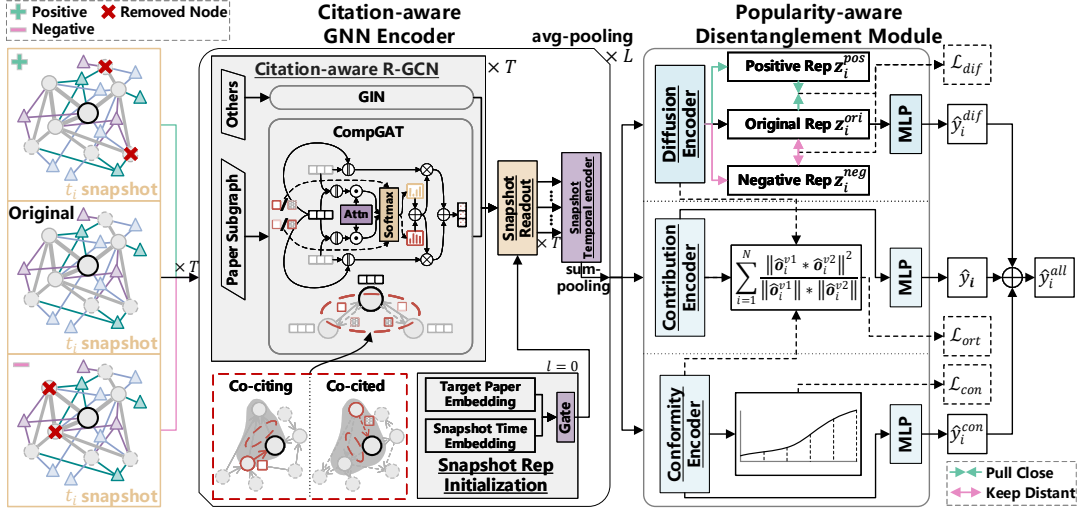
Positive Removed Node
Negative

$t_i$ snapshot
Original
$t_i$ snapshot

$\times T$

Citation-aware GNN Encoder

Citation-aware R-GCN $\times T$

Others
GIN
CompGAT
Paper Subgraph
Attn
Softmax

Co-citing
Co-cited

Target Paper Embedding
Snapshot Time Embedding
Gate
$l = 0$
Snapshot Rep Initialization

Snapshot Readout $\times T$
Snapshot Temporal encoder

avg-pooling $\times L$
sum-pooling

Popularity-aware Disentanglement Module

Diffusion Encoder
Positive Rep $z_i^{pos}$
Original Rep $z_i^{ori}$
Negative Rep $z_i^{neg}$
$\mathcal{L}_{dif}$
MLP
$\hat{y}_i^{dif}$

Contribution Encoder
$\sum_{i=1}^{N} \frac{\left\|\hat{o}_i^{v1} * \hat{o}_i^{v2}\right\|^2}{\left\|\hat{o}_i^{v1}\right\| * \left\|\hat{o}_i^{v2}\right\|}$
MLP
$\hat{y}_i$
$\hat{y}_i^{all}$
$\mathcal{L}_{ort}$

Conformity Encoder
$\mathcal{L}_{con}$
MLP
$\hat{y}_i^{con}$

Pull Close
Keep Distant